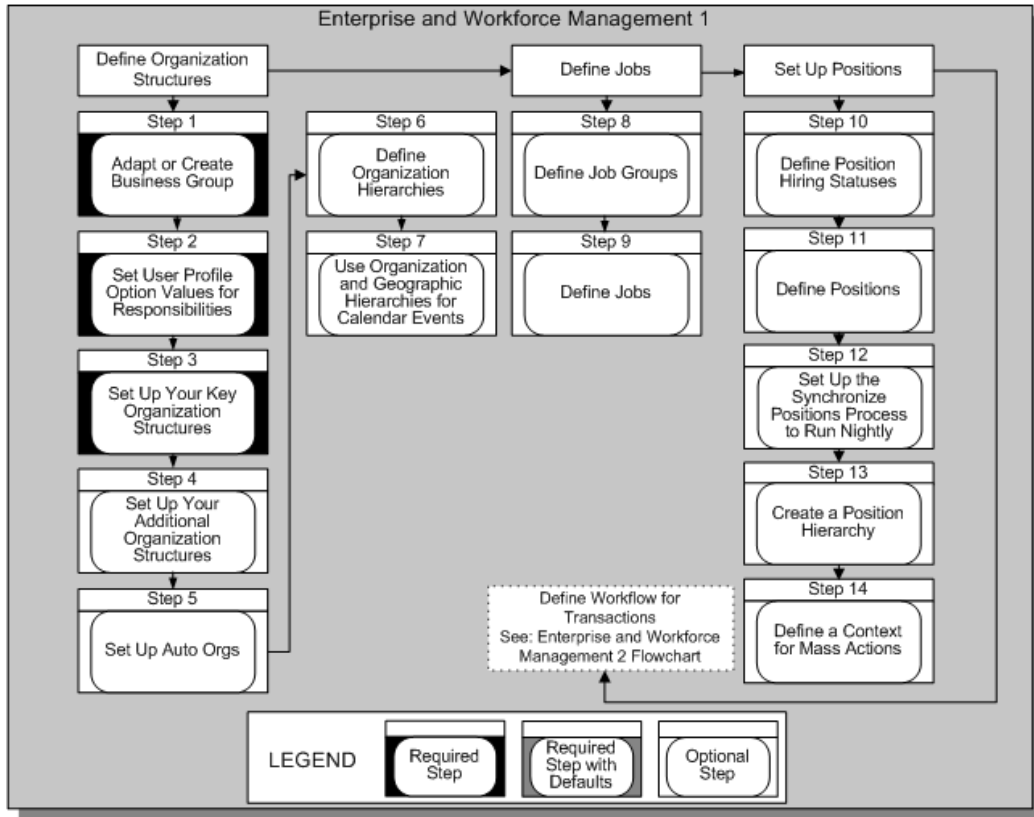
Enterprise and Workforce Management 1

Define Organization Structures

Step 1
Adapt or Create Business Group

Step 2
Set User Profile Option Values for Responsibilities

Step 3
Set Up Your Key Organization Structures

Step 4
Set Up Your Additional Organization Structures

Step 5
Set Up Auto Orgs

Step 6
Define Organization Hierarchies

Step 7
Use Organization and Geographic Hierarchies for Calendar Events

Define Jobs

Step 8
Define Job Groups

Step 9
Define Jobs

Set Up Positions

Step 10
Define Position Hiring Statuses

Step 11
Define Positions

Step 12
Set Up the Synchronize Positions Process to Run Nightly

Step 13
Create a Position Hierarchy

Step 14
Define a Context for Mass Actions

Define Workflow for Transactions
See: Enterprise and Workforce Management 2 Flowchart

LEGEND
Required Step
Required Step with Defaults
Optional Step